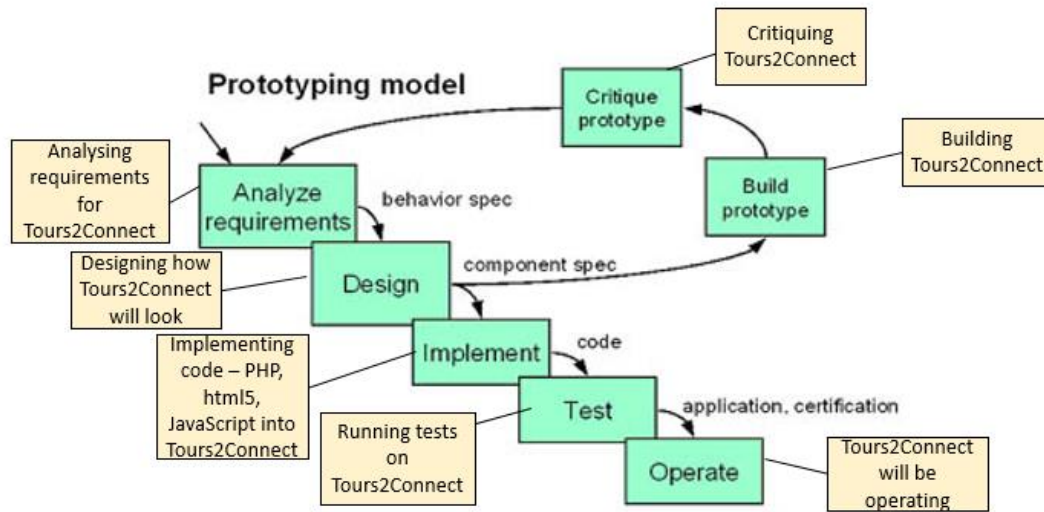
Prototyping model

Critiquing Tours2Connect

Critique prototype

Analysing requirements for Tours2Connect

Analyze requirements

behavior spec

Build prototype

Building Tours2Connect

Designing how Tours2Connect will look

Design

component spec

Implementing code – PHP, html5, JavaScript into Tours2Connect

Implement

code

Test

application, certification

Running tests on Tours2Connect

Operate

Tours2Connect will be operating